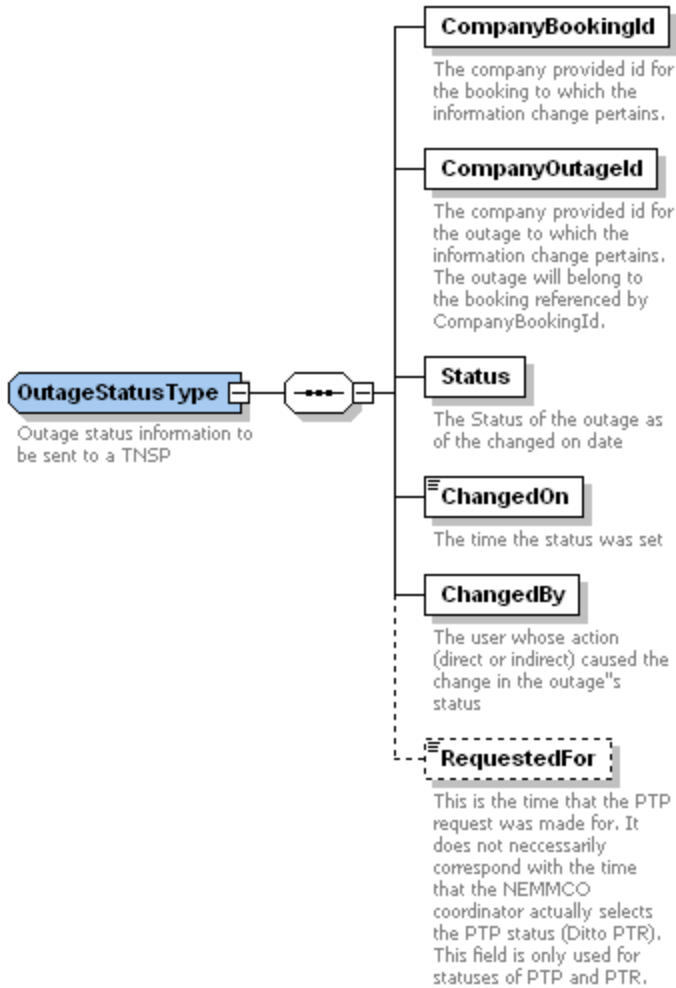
OutageStatusType

Outage status information to be sent to a TNSP

CompanyBookingId

The company provided id for the booking to which the information change pertains.

CompanyOutageId

The company provided id for the outage to which the information change pertains. The outage will belong to the booking referenced by CompanyBookingId.

Status

The Status of the outage as of the changed on date

ChangedOn

The time the status was set

ChangedBy

The user whose action (direct or indirect) caused the change in the outage''s status

RequestedFor

This is the time that the PTP request was made for. It does not neccessarily correspond with the time that the NEMMCO coordinator actually selects the PTP status (Ditto PTR). This field is only used for statuses of PTP and PTR.